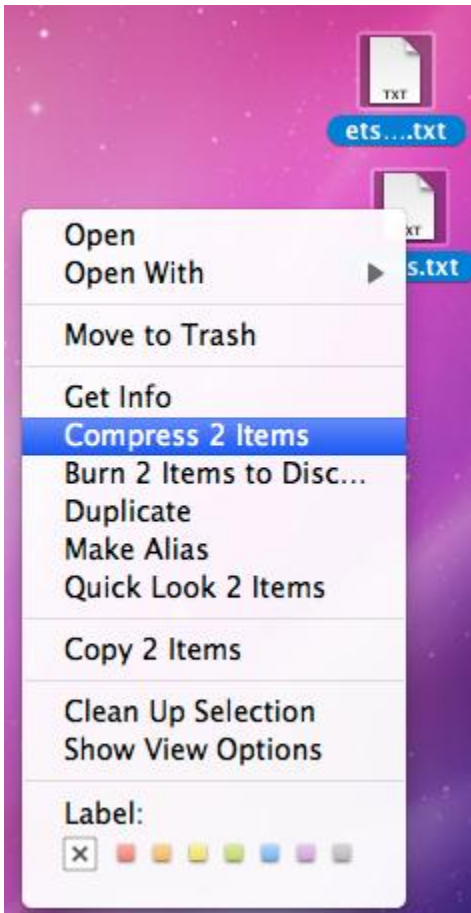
TXT
ets....txt

XT
s.txt

Open
Open With

Move to Trash

Get Info
Compress 2 Items
Burn 2 Items to Disc...
Duplicate
Make Alias
Quick Look 2 Items

Copy 2 Items

Clean Up Selection
Show View Options

Label: